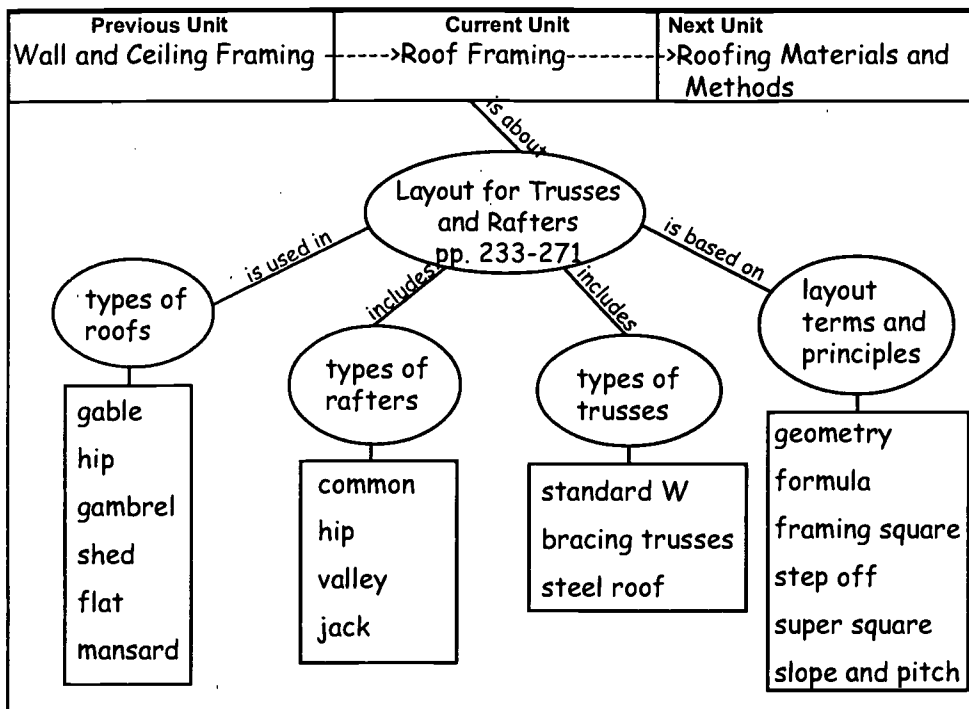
| Previous Unit | Current Unit | Next Unit |
|---|---|---|
| Wall and Ceiling Framing -----> | Roof Framing---------> | Roofing Materials and Methods |

is about

Layout for Trusses and Rafters pp. 233-271

is used in

is based on

includes

includes

types of roofs

gable
hip
gambrel
shed
flat
mansard

types of rafters

common
hip
valley
jack

types of trusses

standard W
bracing trusses
steel roof

layout terms and principles

geometry
formula
framing square
step off
super square
slope and pitch